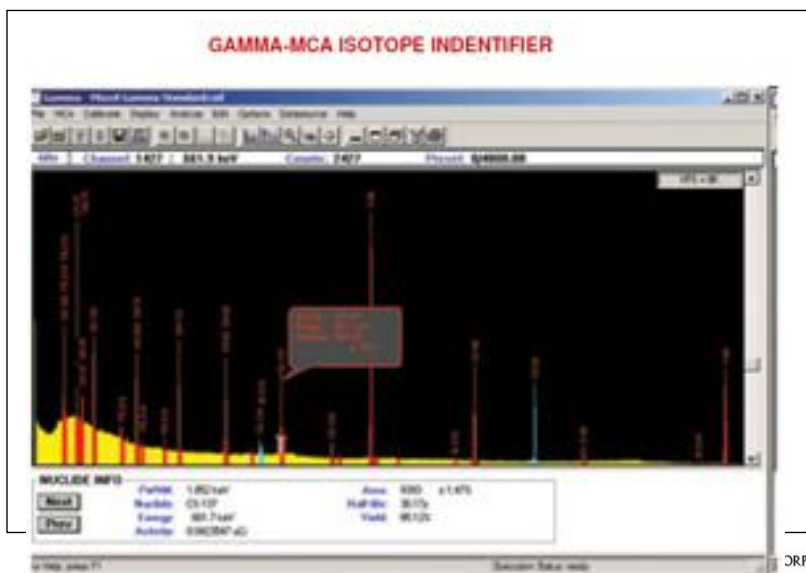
GAMMA-MCA ISOTOPE INDENTIFIER

Gamma - Mixed Gamma Standard.cal

File MCA Calibrate Display Analyze Edit Options Reference Help

Channel: 1427 / 661.9 keV Counts: 2427 Preset: $4000.00

NUCLIDE INFO

Next

Prev

FWHM 1.852 keV
Nuclide Cs-137
Energy 661.7 keV
Activity 0.043547 uCi

Area 6093 ±1.475
Half-life 30.17y
Yield 85.12%

Help, press F1

Execution Status: ready

ORF